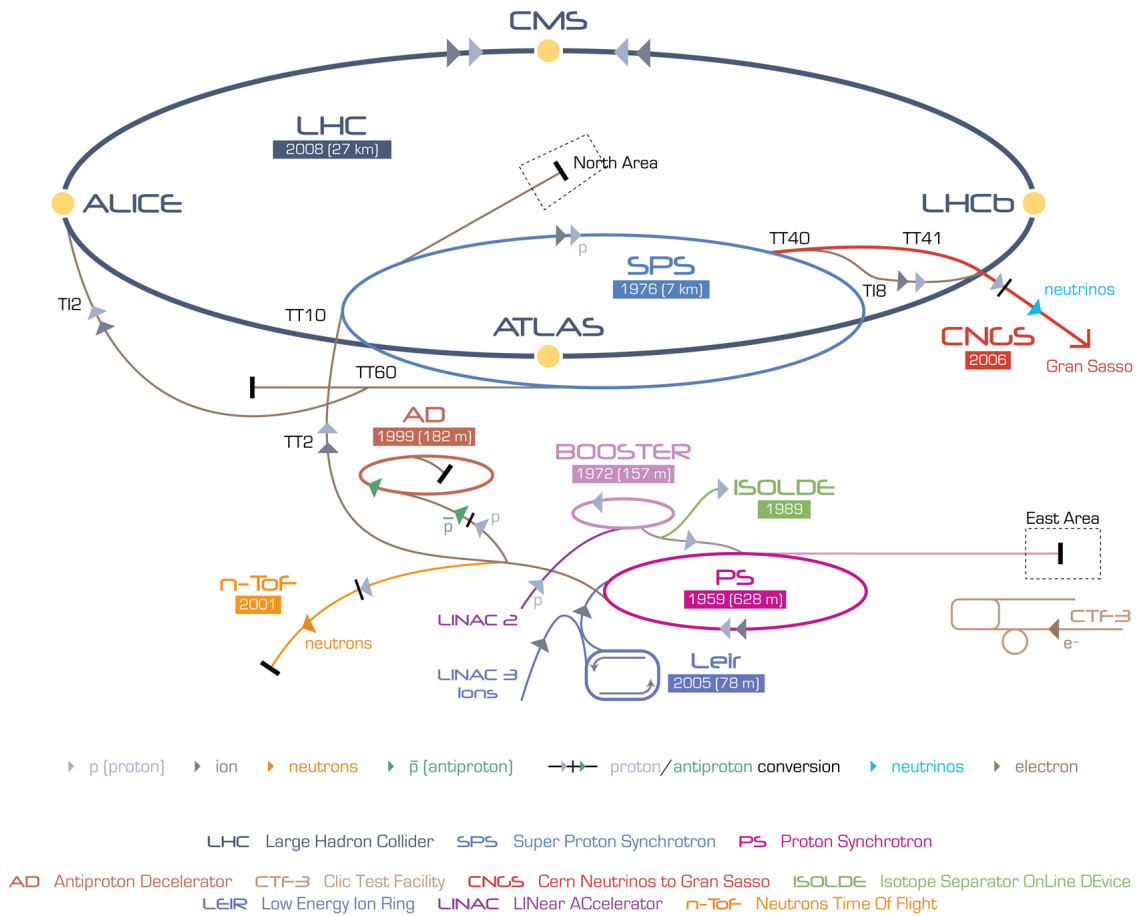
CMS

LHC
2008 (27 km)

North Area

ALICE

LHCb

TT40 TT41

p

SPS
1976 (7 km)

TI8

neutrinos

TI2

TT10

ATLAS

CNGS
2006

Gran Sasso

TT60

AD
1999 (182 m)

TT2

BOOSTER
1972 (157 m)

ISOLDE
1989

$\bar{p}$ p

East Area

n-ToF
2001

PS
1959 (628 m)

LINAC 2

p

CTF-3

e–

neutrons

LINAC 3
Ions

Leir
2005 (78 m)

p (proton) ion neutrons $\bar{p}$ (antiproton) proton/antiproton conversion neutrinos electron

LHC Large Hadron Collider SPS Super Proton Synchrotron PS Proton Synchrotron

AD Antiproton Decelerator CTF-3 Clic Test Facility CNGS Cern Neutrinos to Gran Sasso ISOLDE Isotope Separator OnLine DEvice

LEIR Low Energy Ion Ring LINAC LINear ACcelerator n-ToF Neutrons Time Of Flight